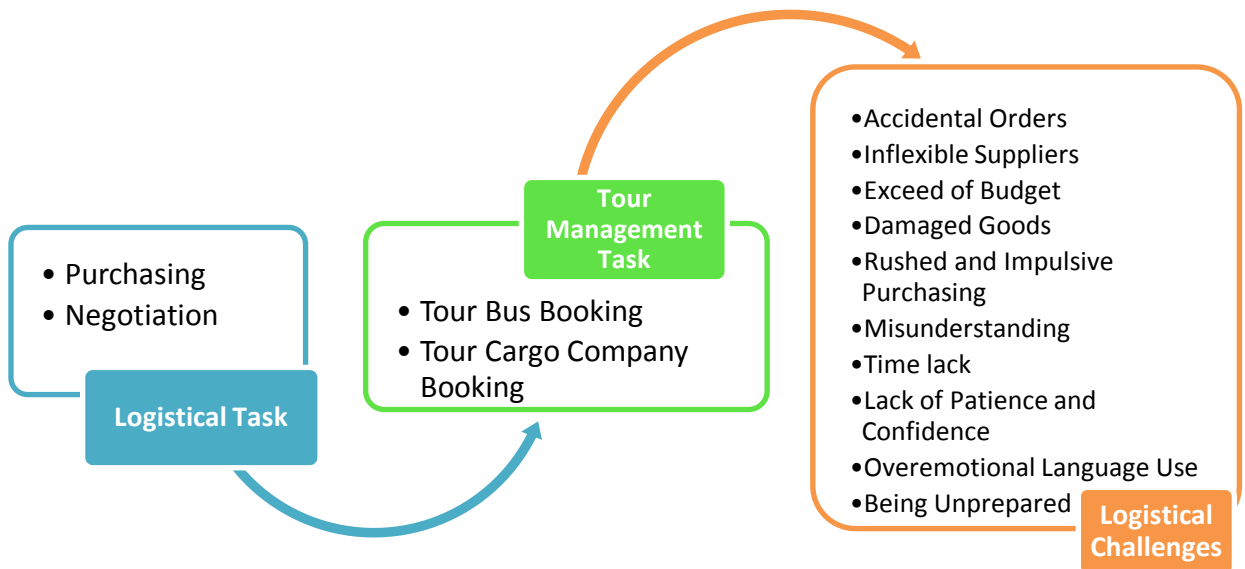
• Purchasing
• Negotiation

Logistical Task

Tour Management Task

• Tour Bus Booking
• Tour Cargo Company Booking

•Accidental Orders
•Inflexible Suppliers
•Exceed of Budget
•Damaged Goods
•Rushed and Impulsive Purchasing
•Misunderstanding
•Time lack
•Lack of Patience and Confidence
•Overemotional Language Use
•Being Unprepared

Logistical Challenges